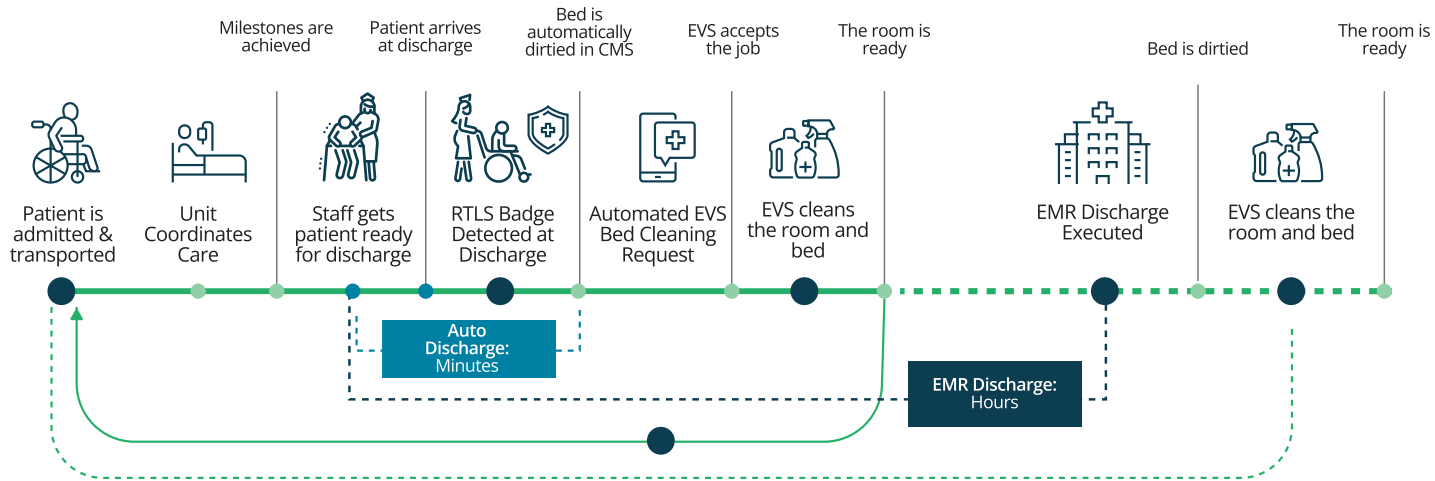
Milestones are achieved

Patient arrives at discharge

Bed is automatically dirtied in CMS

EVS accepts the job

The room is ready

Bed is dirtied

The room is ready

Patient is admitted & transported

Unit Coordinates Care

Staff gets patient ready for discharge

RTLS Badge Detected at Discharge

Automated EVS Bed Cleaning Request

EVS cleans the room and bed

EMR Discharge Executed

EVS cleans the room and bed

Auto Discharge: Minutes

EMR Discharge: Hours